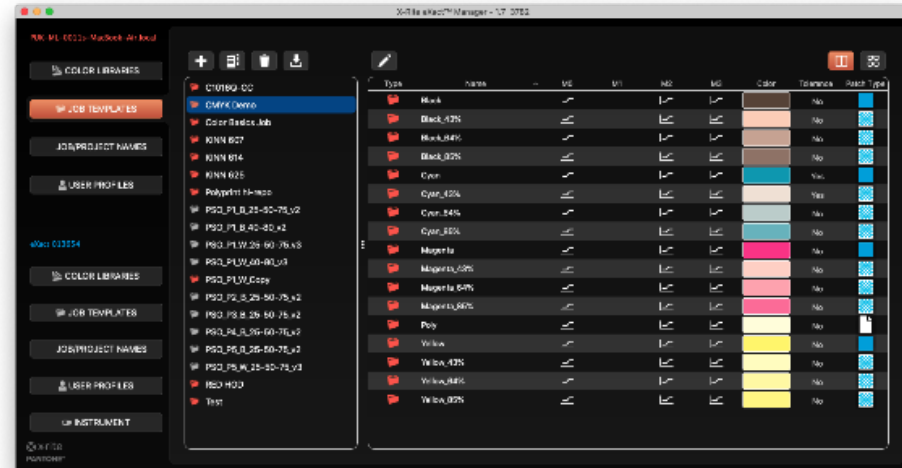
X-Rite eXact™ Manager - 1.7.3752

PMK-ML-0001 - MacBook Air local

COLOR LIBRARIES

JOB TEMPLATES

JOB/PROJECT NAMES

USER PROFILES

eXact 003854

COLOR LIBRARIES

JOB TEMPLATES

JOB/PROJECT NAMES

USER PROFILES

INSTRUMENT

x-rite PANTONE

C1016Q-CC
CMYK Demo
Color Basics Job
KINN 607
KINN 614
KINN 625
Polyprint hi-moo
PSO_P1_B_25-50-75_v2
PSO_P1_B_40-80_v2
PSO_P1_W_25-50-75_v3
PSO_P1_W_40-80_v3
PSO_P1_W_Copy
PSO_P2_B_25-50-75_v2
PSO_P3_B_25-50-75_v2
PSO_P4_B_25-50-75_v2
PSO_P5_B_25-50-75_v2
PSO_P5_W_25-50-75_v3
RED HOO
Test

| Type | Name | M0 | M1 | M2 | M3 | Color | Tolerance | Patch Type |
|---|---|---|---|---|---|---|---|---|
| | Black | | | | | | No | |
| | Black_40% | | | | | | No | |
| | Black_60% | | | | | | No | |
| | Black_80% | | | | | | No | |
| | Cyan | | | | | | Yes | |
| | Cyan_40% | | | | | | Yes | |
| | Cyan_60% | | | | | | No | |
| | Cyan_80% | | | | | | No | |
| | Magenta | | | | | | No | |
| | Magenta_40% | | | | | | No | |
| | Magenta_60% | | | | | | No | |
| | Magenta_80% | | | | | | No | |
| | Poly | | | | | | No | |
| | Yellow | | | | | | No | |
| | Yellow_40% | | | | | | No | |
| | Yellow_60% | | | | | | No | |
| | Yellow_80% | | | | | | No | |